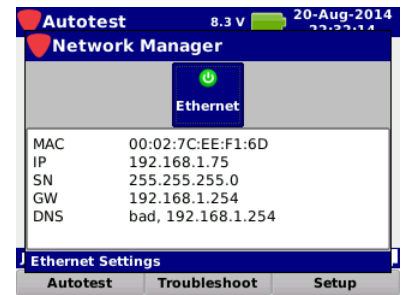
Autotest 8.3 V 20-Aug-2014 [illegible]

Network Manager

Ethernet

| MAC | 00:02:7C:EE:F1:6D |
|---|---|
| IP | 192.168.1.75 |
| SN | 255.255.255.0 |
| GW | 192.168.1.254 |
| DNS | bad, 192.168.1.254 |

Ethernet Settings

Autotest Troubleshoot Setup